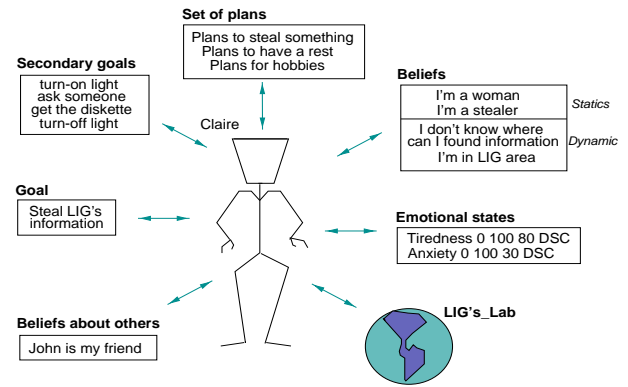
Set of plans

Plans to steal something
Plans to have a rest
Plans for hobbies

Secondary goals

turn-on light
ask someone
get the diskette
turn-off light

Beliefs

I'm a woman
I'm a stealer

Statics

I don't know where can I found information
I'm in LIG area

Dynamic

Claire

Goal

Steal LIG's information

Emotional states

Tiredness 0 100 80 DSC
Anxiety 0 100 30 DSC

Beliefs about others

John is my friend

LIG's_Lab